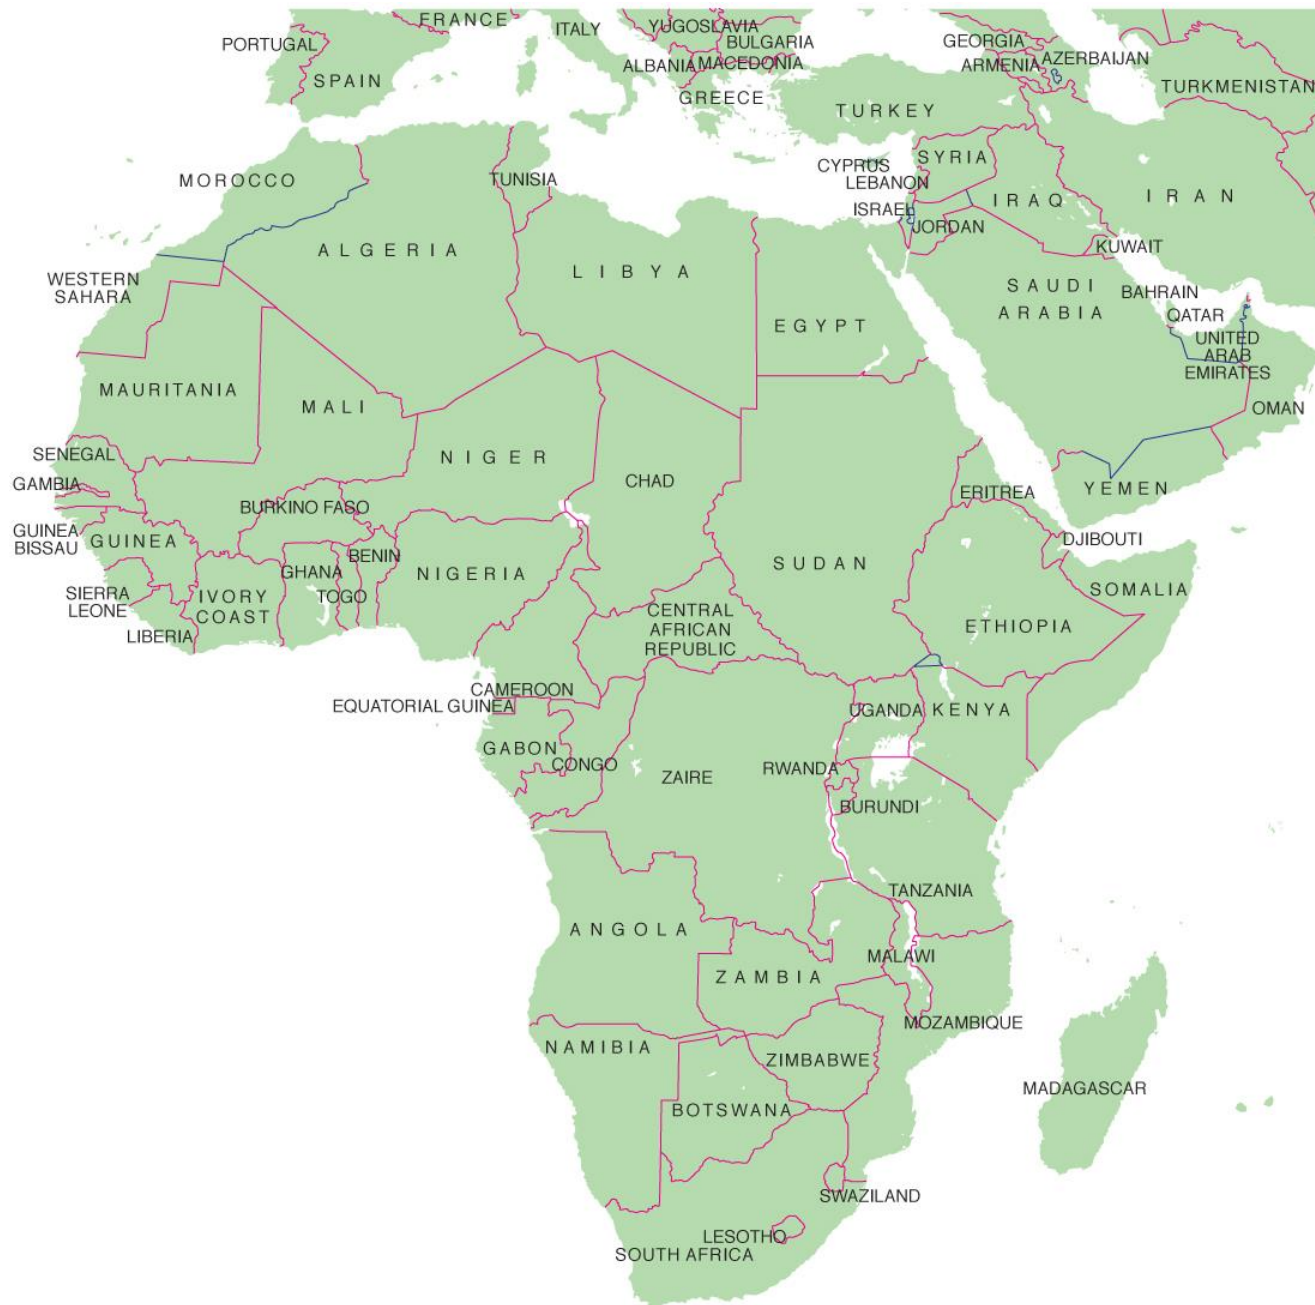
FRANCE
ITALY
YUGOSLAVIA
BULGARIA
PORTUGAL
SPAIN
ALBANIA
MACEDONIA
GREECE
GEORGIA
ARMENIA
AZERBAIJAN
TURKMENISTAN
TURKEY
CYPRUS
SYRIA
LEBANON
ISRAEL
JORDAN
IRAQ
IRAN
KUWAIT
MOROCCO
TUNISIA
ALGERIA
LIBYA
EGYPT
SAUDI ARABIA
BAHRAIN
QATAR
UNITED ARAB EMIRATES
OMAN
WESTERN SAHARA
MAURITANIA
MALI
NIGER
CHAD
SUDAN
ERITREA
YEMEN
DJIBOUTI
SOMALIA
ETHIOPIA
SENEGAL
GAMBIA
GUINEA BISSAU
GUINEA
BURKINO FASO
BENIN
GHANA
TOGO
NIGERIA
SIERRA LEONE
IVORY COAST
LIBERIA
CENTRAL AFRICAN REPUBLIC
CAMEROON
EQUATORIAL GUINEA
GABON
CONGO
ZAIRE
RWANDA
UGANDA
KENYA
BURUNDI
TANZANIA
ANGOLA
ZAMBIA
MALAWI
MOZAMBIQUE
MADAGASCAR
NAMIBIA
ZIMBABWE
BOTSWANA
SWAZILAND
LESOTHO
SOUTH AFRICA